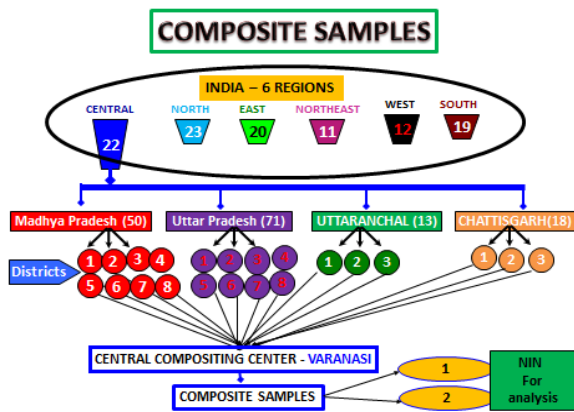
COMPOSITE SAMPLES

INDIA – 6 REGIONS

CENTRAL
22

NORTH
23

EAST
20

NORTHEAST
11

WEST
12

SOUTH
19

Madhya Pradesh (50)

Uttar Pradesh (71)

UTTARANCHAL (13)

CHATTISGARH(18)

Districts

1 2 3 4
5 6 7 8

1 2 3 4
5 6 7 8

1 2 3

1 2 3

CENTRAL COMPOSITING CENTER - VARANASI

COMPOSITE SAMPLES

1

2

NIN For analysis